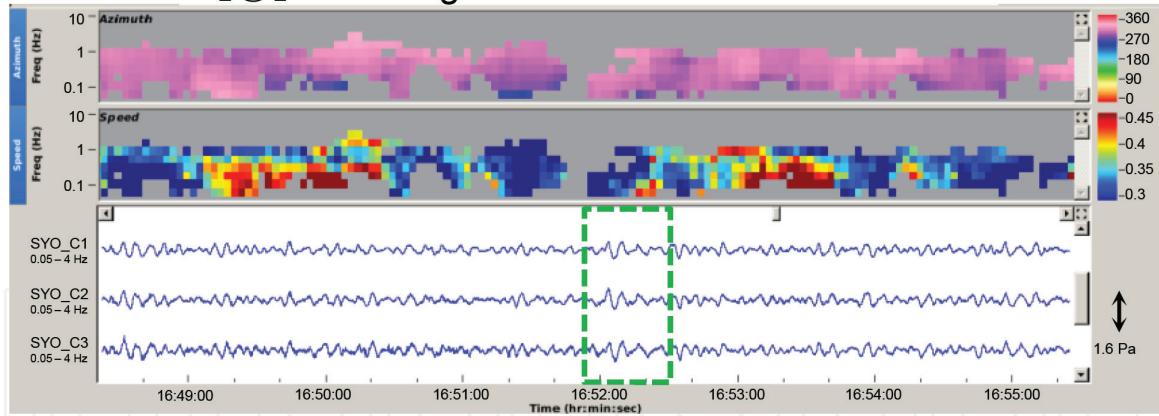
Azimuth
Freq (Hz)
10
1
0.1
Azimuth

Speed
Freq (Hz)
10
1
0.1
Speed

-360
-270
-180
-90
-0

-0.45
-0.4
-0.35
-0.3

SYO_C1
0.05 – 4 Hz
SYO_C2
0.05 – 4 Hz
SYO_C3
0.05 – 4 Hz

1.6 Pa

16:49:00
16:50:00
16:51:00
16:52:00
16:53:00
16:54:00
16:55:00
Time (hr:min:sec)